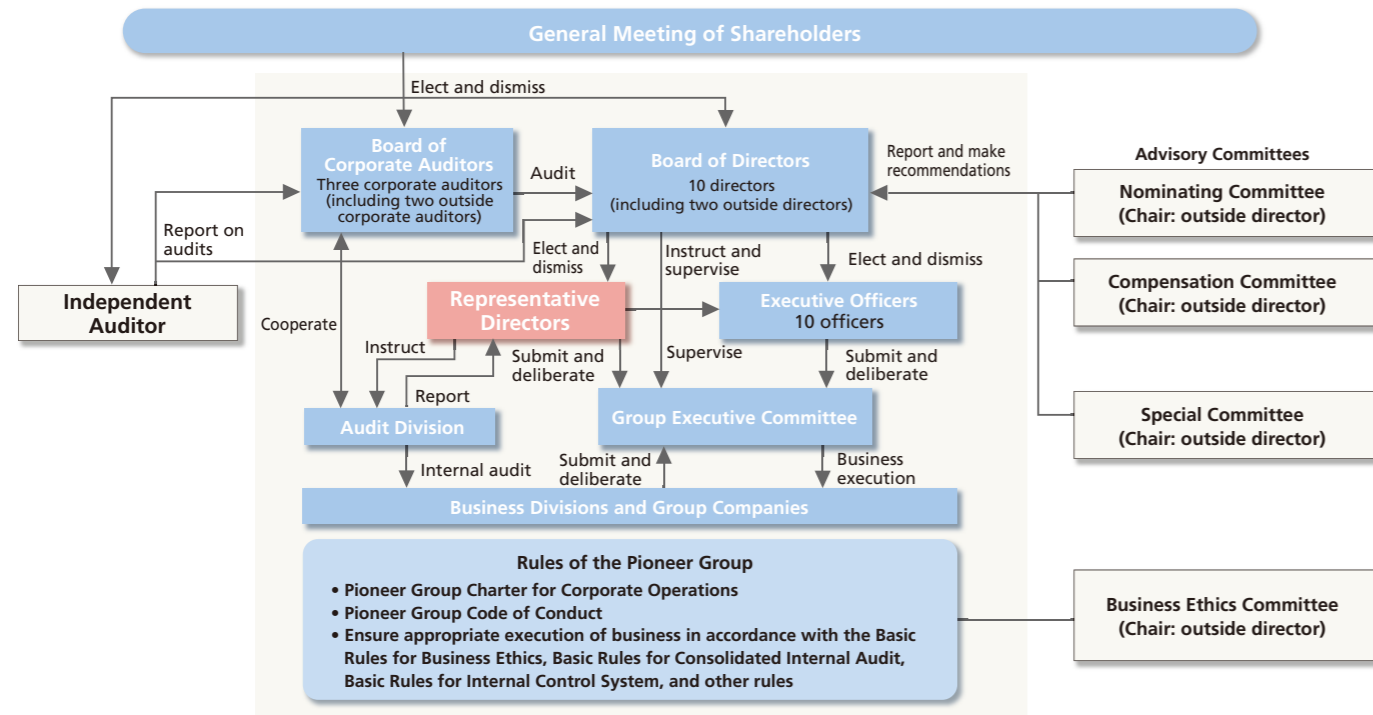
General Meeting of Shareholders

Elect and dismiss

Board of Corporate Auditors
Three corporate auditors (including two outside corporate auditors)

Audit

Board of Directors
10 directors
(including two outside directors)

Report and make recommendations

Advisory Committees

Nominating Committee
(Chair: outside director)

Compensation Committee
(Chair: outside director)

Special Committee
(Chair: outside director)

Report on audits

Independent Auditor

Elect and dismiss

Instruct and supervise

Elect and dismiss

Cooperate

Representative Directors

Executive Officers
10 officers

Instruct

Submit and deliberate

Supervise

Submit and deliberate

Report

Audit Division

Group Executive Committee

Internal audit

Submit and deliberate

Business execution

Business Divisions and Group Companies

Rules of the Pioneer Group
• Pioneer Group Charter for Corporate Operations
• Pioneer Group Code of Conduct
• Ensure appropriate execution of business in accordance with the Basic Rules for Business Ethics, Basic Rules for Consolidated Internal Audit, Basic Rules for Internal Control System, and other rules

Business Ethics Committee
(Chair: outside director)